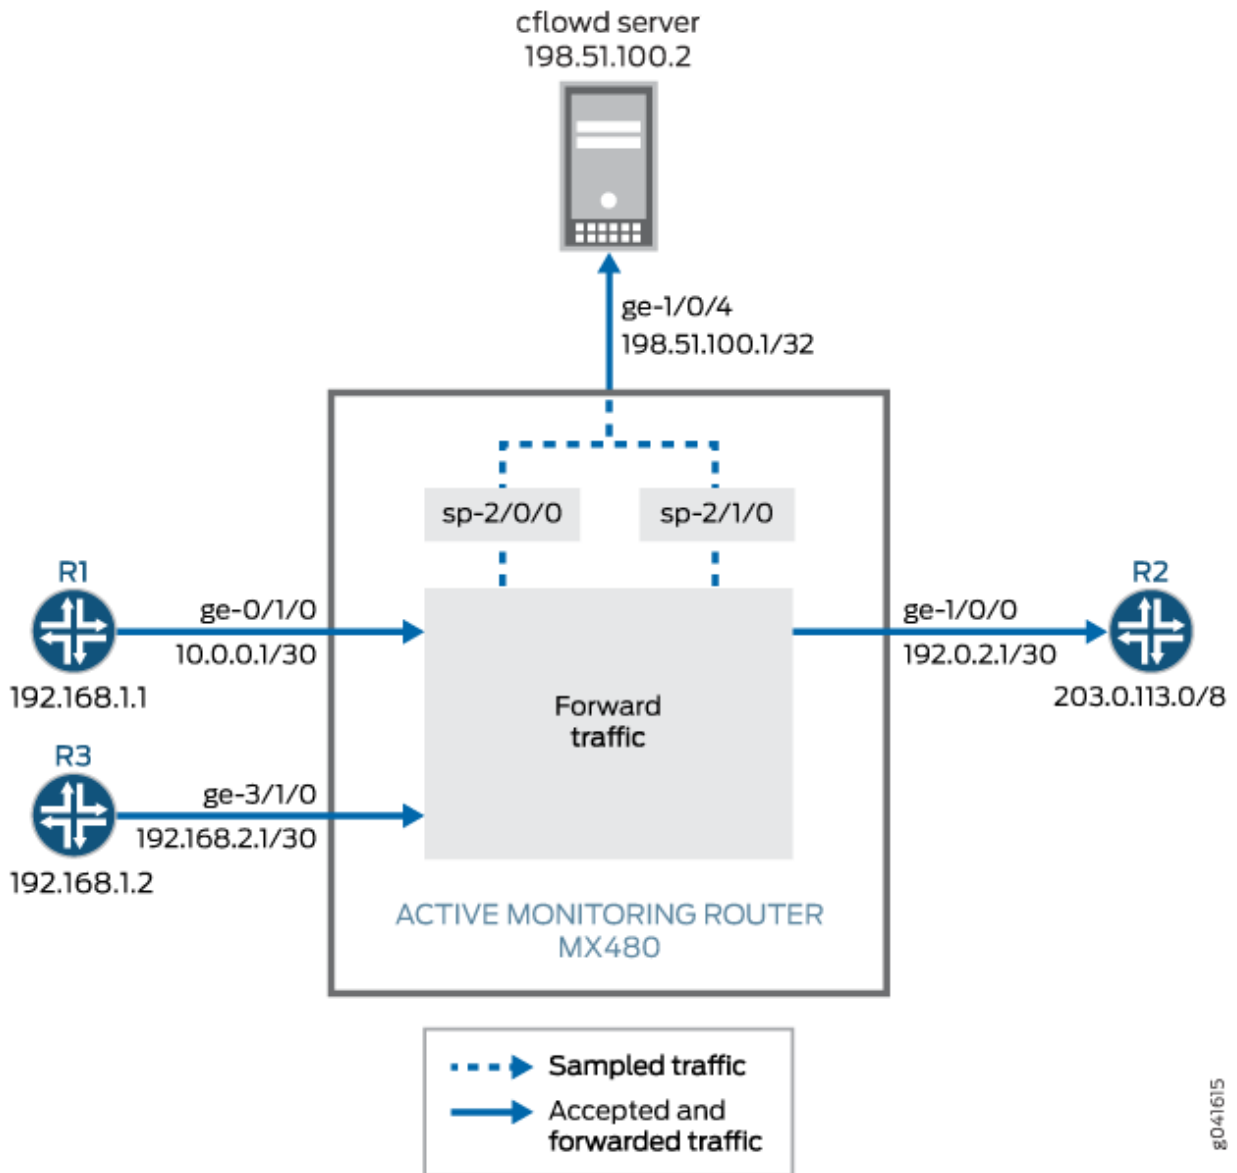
cflowd server
198.51.100.2

ge-1/0/4
198.51.100.1/32

sp-2/0/0

sp-2/1/0

R1

ge-0/1/0
10.0.0.1/30

192.168.1.1

R3

ge-3/1/0
192.168.2.1/30

192.168.1.2

Forward traffic

ge-1/0/0
192.0.2.1/30

R2

203.0.113.0/8

ACTIVE MONITORING ROUTER
MX480

Sampled traffic

Accepted and forwarded traffic

g041615